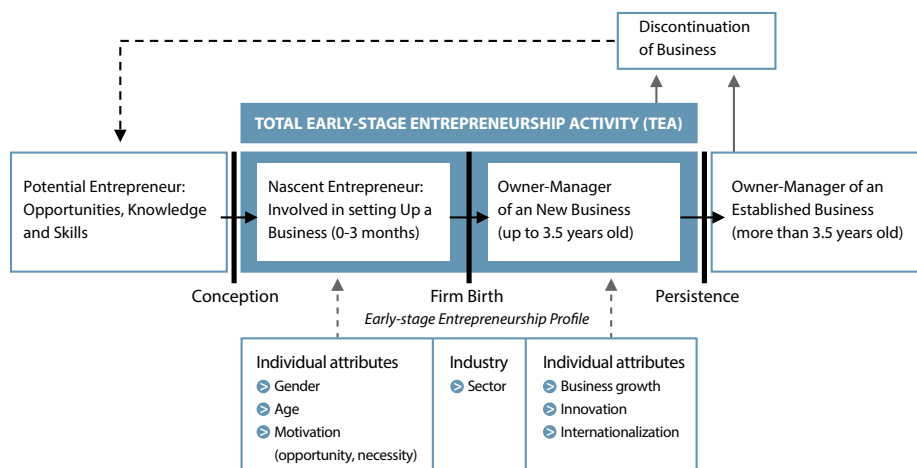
Discontinuation of Business

TOTAL EARLY-STAGE ENTREPRENEURSHIP ACTIVITY (TEA)

Potential Entrepreneur: Opportunities, Knowledge and Skills

Nascent Entrepreneur: Involved in setting Up a Business (0-3 months)

Owner-Manager of an New Business (up to 3.5 years old)

Owner-Manager of an Established Business (more than 3.5 years old)

Conception

Firm Birth

Persistence

Early-stage Entrepreneurship Profile

Individual attributes
Gender
Age
Motivation (opportunity, necessity)

Industry
Sector

Individual attributes
Business growth
Innovation
Internationalization